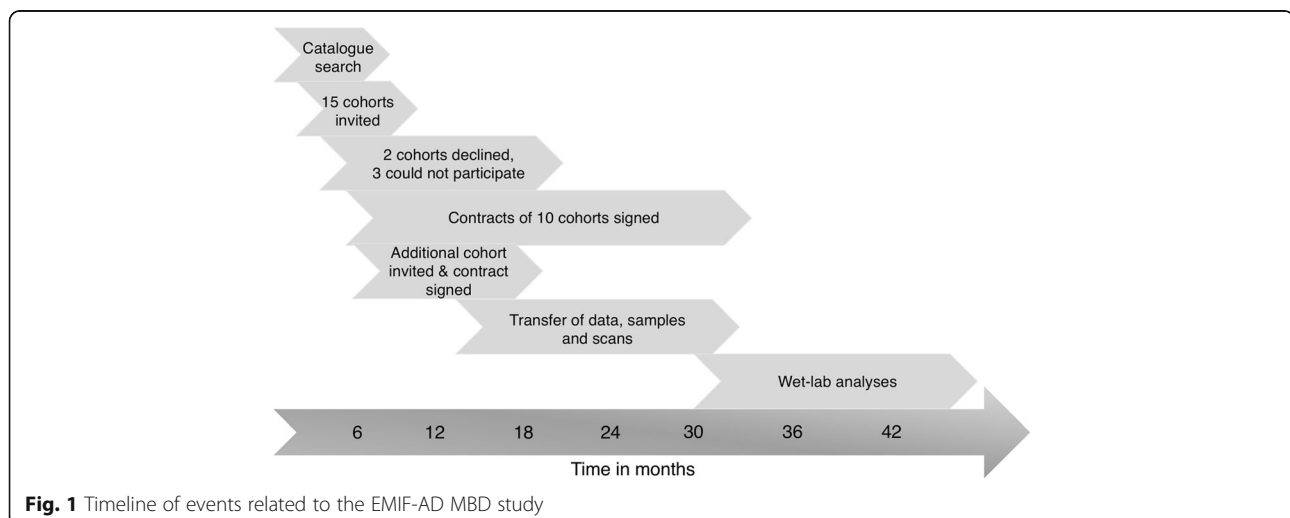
Catalogue search

15 cohorts invited

2 cohorts declined, 3 could not participate

Contracts of 10 cohorts signed

Additional cohort invited & contract signed

Transfer of data, samples and scans

Wet-lab analyses

6 12 18 24 30 36 42

Time in months

**Fig. 1** Timeline of events related to the EMIF-AD MBD study